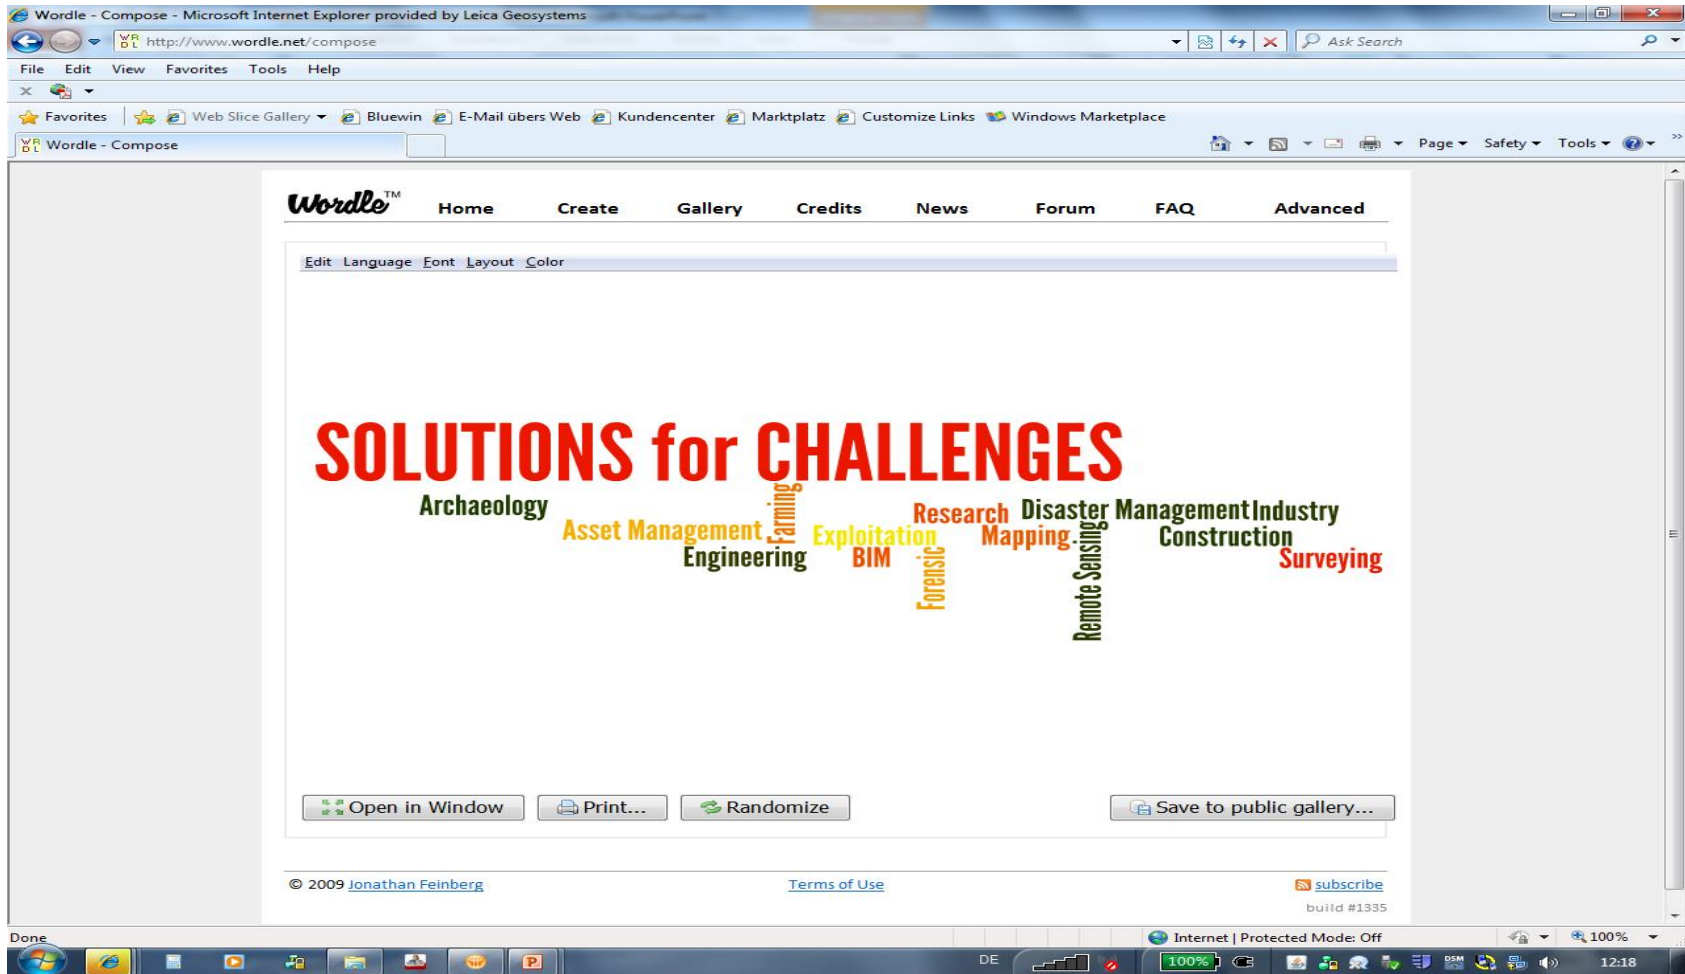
Wordle - Compose - Microsoft Internet Explorer provided by Leica Geosystems

http://www.wordle.net/compose

Ask Search

File Edit View Favorites Tools Help

Favorites Web Slice Gallery Bluewin E-Mail übers Web Kundencenter Marktplatz Customize Links Windows Marketplace

Wordle - Compose

Page Safety Tools

Wordle™ Home Create Gallery Credits News Forum FAQ Advanced

Edit Language Font Layout Color

SOLUTIONS for CHALLENGES

Archaeology Asset Management Farming Engineering Exploitation BIM Forensic Research Mapping Disaster Management Remote Sensing Industry Construction Surveying

Open in Window Print... Randomize Save to public gallery...

© 2009 Jonathan Feinberg Terms of Use subscribe

build #1335

Done

Internet | Protected Mode: Off 100%

DE 100% 12:18